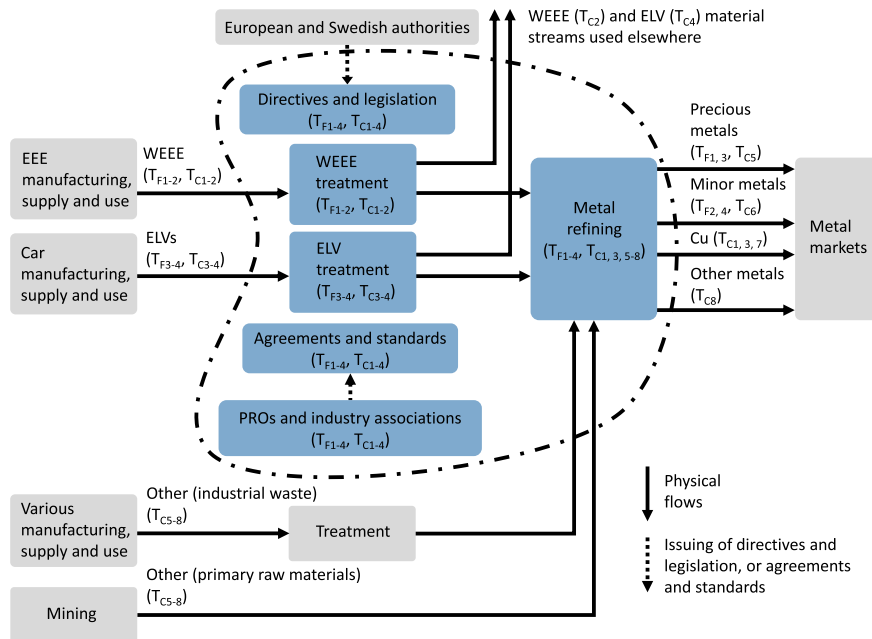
European and Swedish authorities

WEEE ($T_{C2}$) and ELV ($T_{C4}$) material streams used elsewhere

Directives and legislation ($T_{F1-4}$, $T_{C1-4}$)

EEE manufacturing, supply and use

WEEE ($T_{F1-2}$, $T_{C1-2}$)

WEEE treatment ($T_{F1-2}$, $T_{C1-2}$)

Car manufacturing, supply and use

ELVs ($T_{F3-4}$, $T_{C3-4}$)

ELV treatment ($T_{F3-4}$, $T_{C3-4}$)

Metal refining ($T_{F1-4}$, $T_{C1, 3, 5-8}$)

Precious metals ($T_{F1, 3}$, $T_{C5}$)

Minor metals ($T_{F2, 4}$, $T_{C6}$)

Cu ($T_{C1, 3, 7}$)

Other metals ($T_{C8}$)

Metal markets

Agreements and standards ($T_{F1-4}$, $T_{C1-4}$)

PROs and industry associations ($T_{F1-4}$, $T_{C1-4}$)

Various manufacturing, supply and use

Other (industrial waste) ($T_{C5-8}$)

Treatment

Physical flows

Issuing of directives and legislation, or agreements and standards

Mining

Other (primary raw materials) ($T_{C5-8}$)